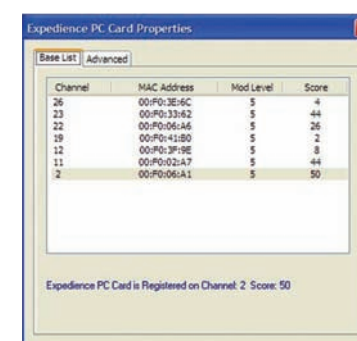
Expedience PC Card Properties

Base List | Advanced

| Channel | MAC Address | Mod Level | Score |
|---|---|---|---|
| 26 | 00:F0:3E:6C | 5 | 4 |
| 23 | 00:F0:33:62 | 5 | 44 |
| 22 | 00:F0:06:A6 | 5 | 26 |
| 19 | 00:F0:41:80 | 5 | 2 |
| 12 | 00:F0:3F:9E | 5 | 8 |
| 11 | 00:F0:02:A7 | 5 | 44 |
| 2 | 00:F0:06:A1 | 5 | 50 |

Expedience PC Card is Registered on Channel: 2 Score: 50